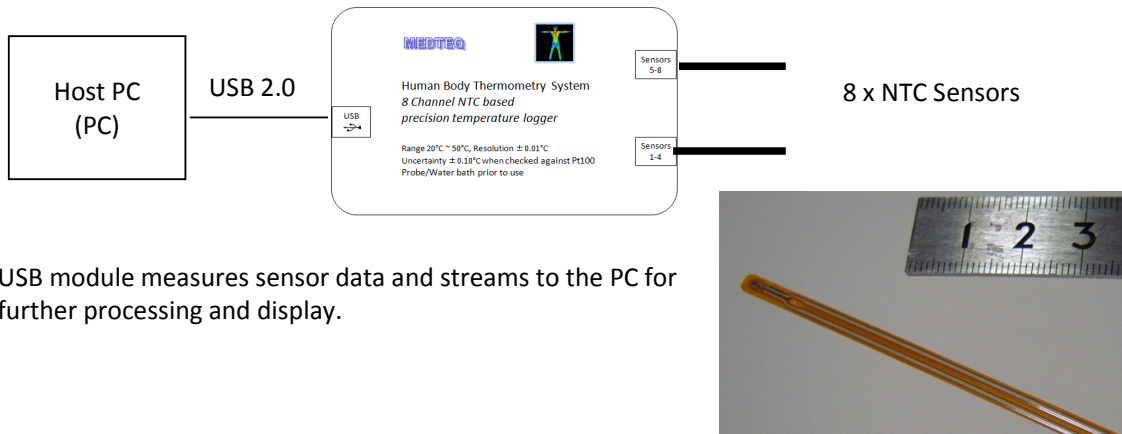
Host PC
(PC)

USB 2.0

MEDTEQ

USB

Human Body Thermometry System
*8 Channel NTC based precision temperature logger*

Range 20°C ~ 50°C, Resolution ± 0.01°C
Uncertainty ± 0.10°C when checked against Pt100 Probe/Water bath prior to use

Sensors 5-8

Sensors 1-4

8 x NTC Sensors

USB module measures sensor data and streams to the PC for further processing and display.

1 2 3